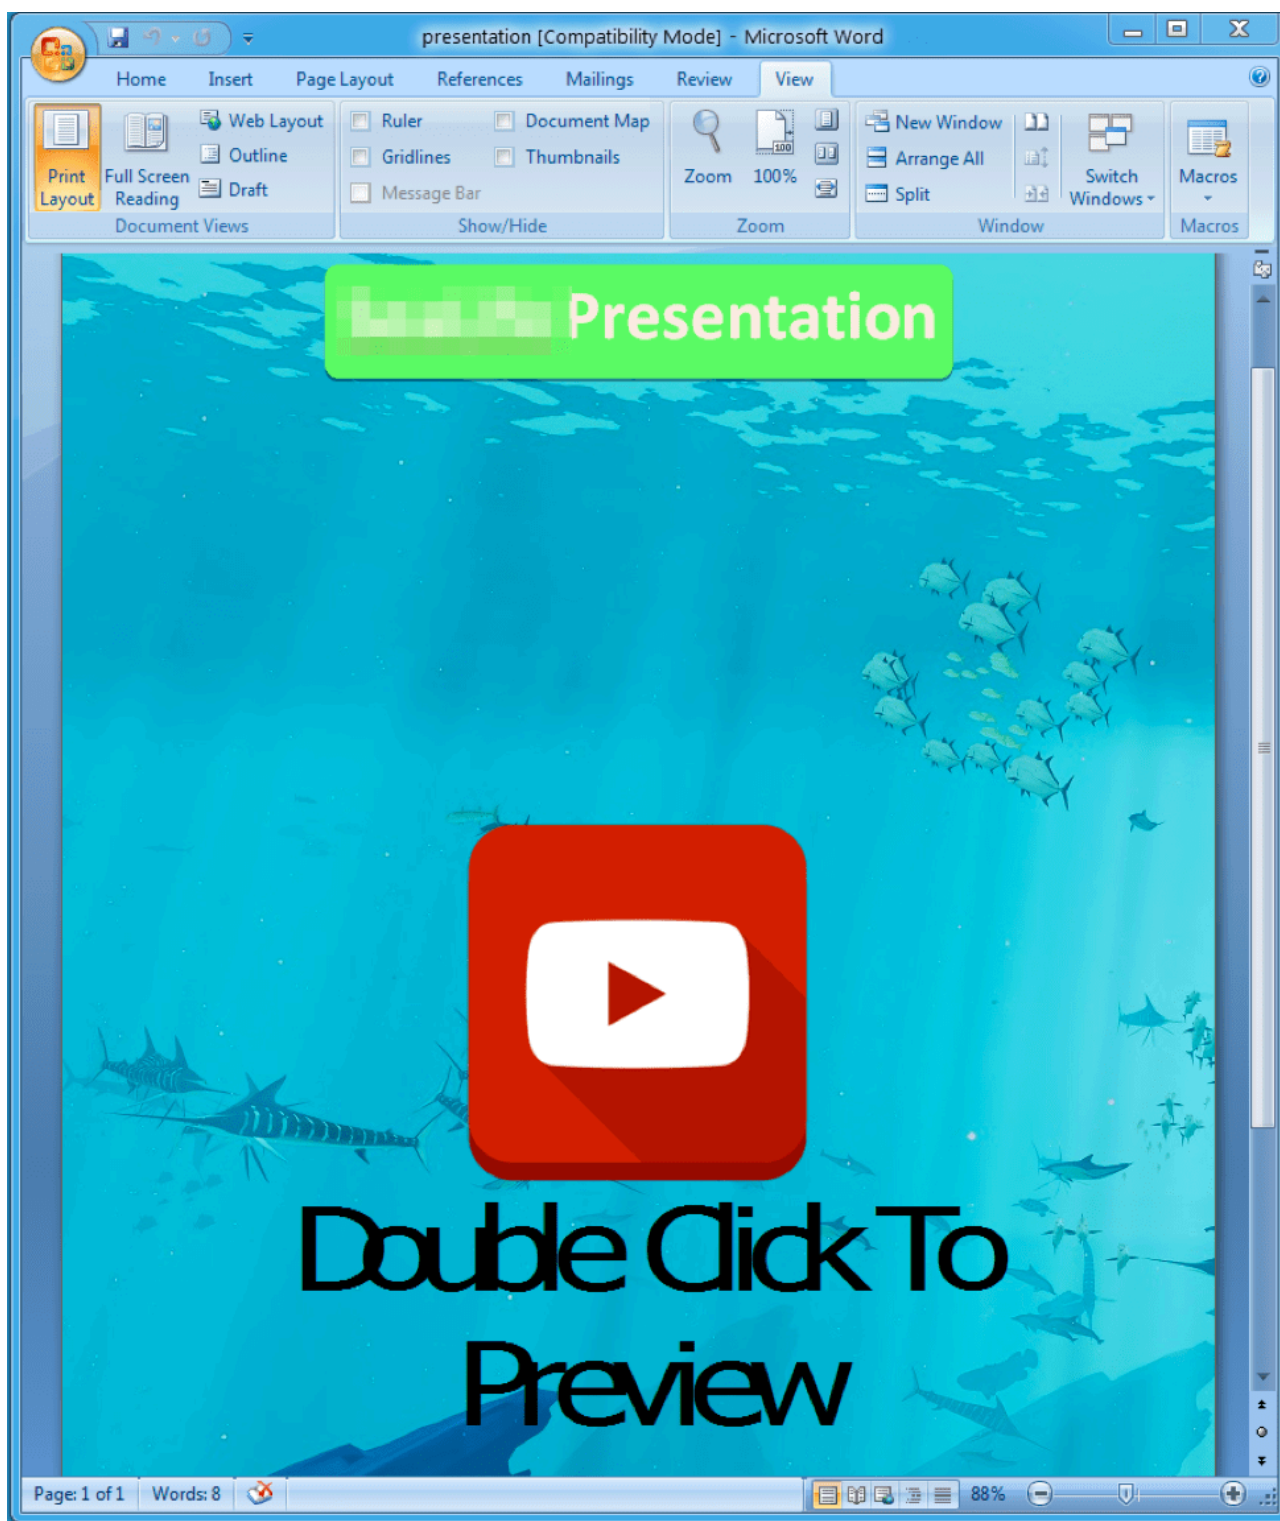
presentation [Compatibility Mode] - Microsoft Word

Home Insert Page Layout References Mailings Review View

Print Layout
Full Screen Reading
Web Layout
Outline
Draft
Document Views

Ruler
Gridlines
Message Bar
Document Map
Thumbnails
Show/Hide

Zoom
100%
Zoom

New Window
Arrange All
Split
Switch Windows
Window

Macros
Macros

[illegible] Presentation

Double Click To Preview

Page: 1 of 1 Words: 8 88%